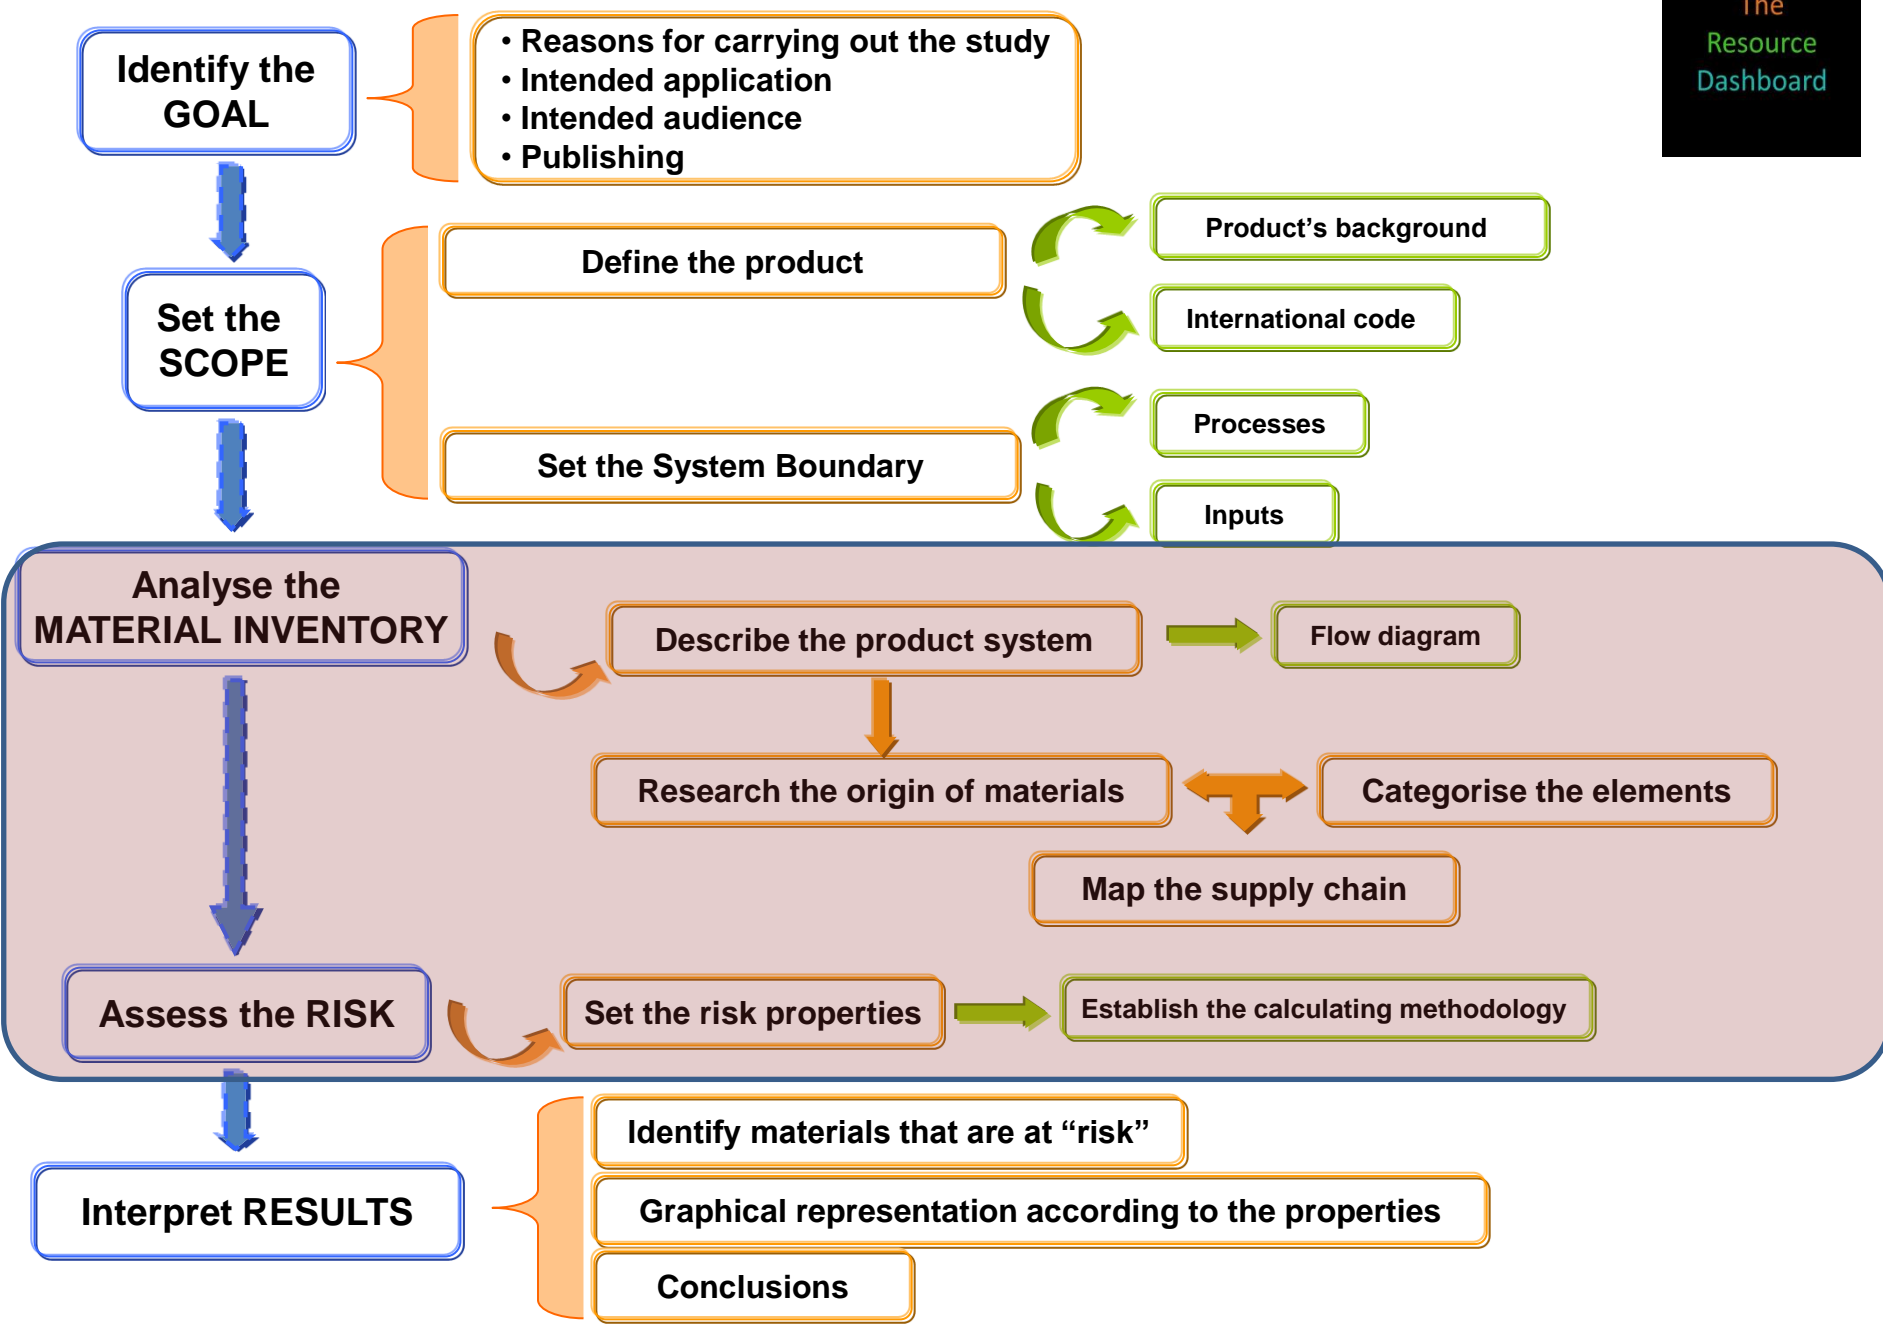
The Resource Dashboard

Identify the GOAL

• Reasons for carrying out the study
• Intended application
• Intended audience
• Publishing

Set the SCOPE

Define the product

Product's background

International code

Set the System Boundary

Processes

Inputs

Analyse the MATERIAL INVENTORY

Describe the product system

Flow diagram

Research the origin of materials

Categorise the elements

Map the supply chain

Assess the RISK

Set the risk properties

Establish the calculating methodology

Interpret RESULTS

Identify materials that are at "risk"

Graphical representation according to the properties

Conclusions